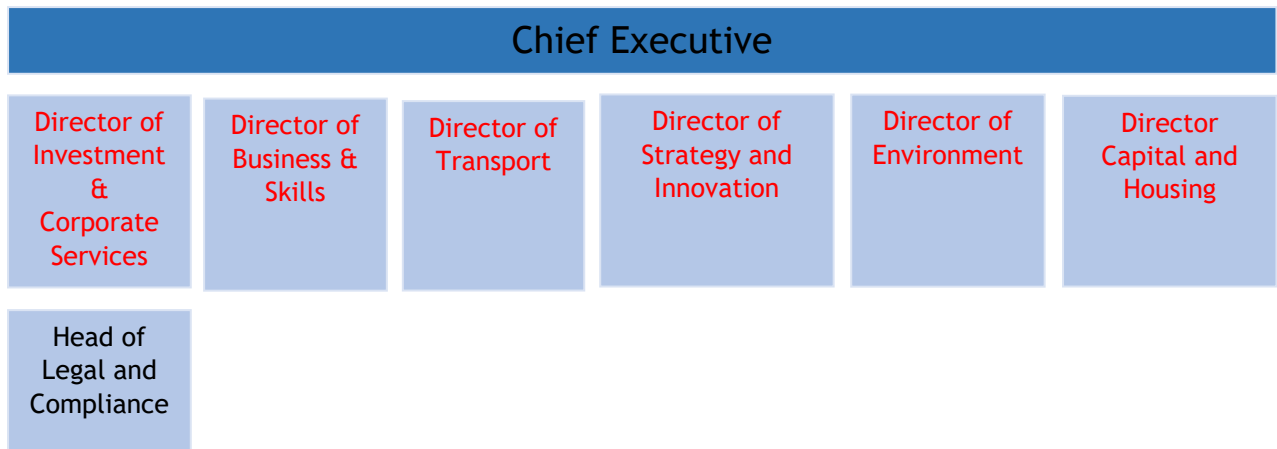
Chief Executive

Director of Investment & Corporate Services

Director of Business & Skills

Director of Transport

Director of Strategy and Innovation

Director of Environment

Director Capital and Housing

Head of Legal and Compliance